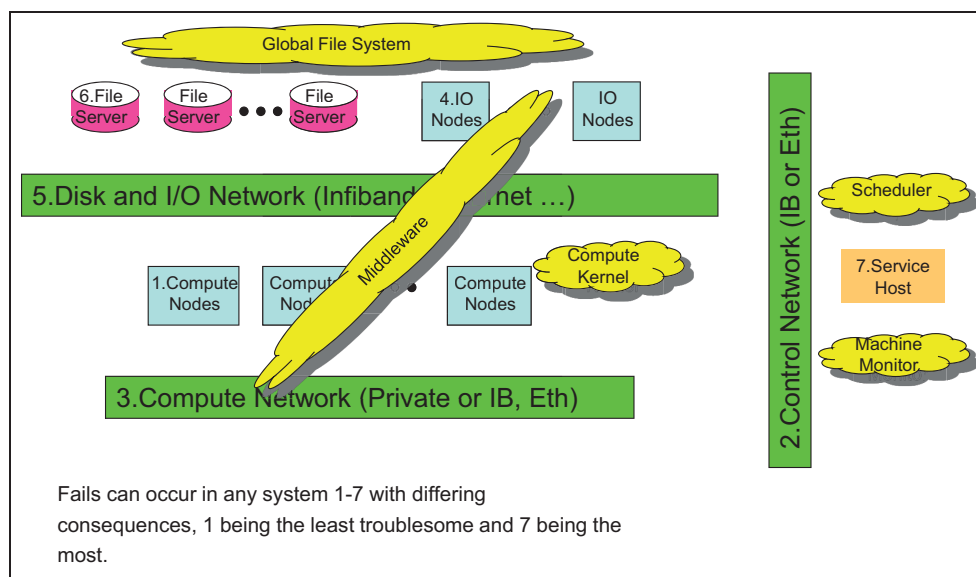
Global File System

6.File Server

File Server

File Server

4.IO Nodes

IO Nodes

5.Disk and I/O Network (Infiband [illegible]rnet …)

Middleware

1.Compute Nodes

Comput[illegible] Nod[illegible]

Compute Nodes

Compute Kernel

3.Compute Network (Private or IB, Eth)

2.Control Network (IB or Eth)

Scheduler

7.Service Host

Machine Monitor

Fails can occur in any system 1-7 with differing consequences, 1 being the least troublesome and 7 being the most.